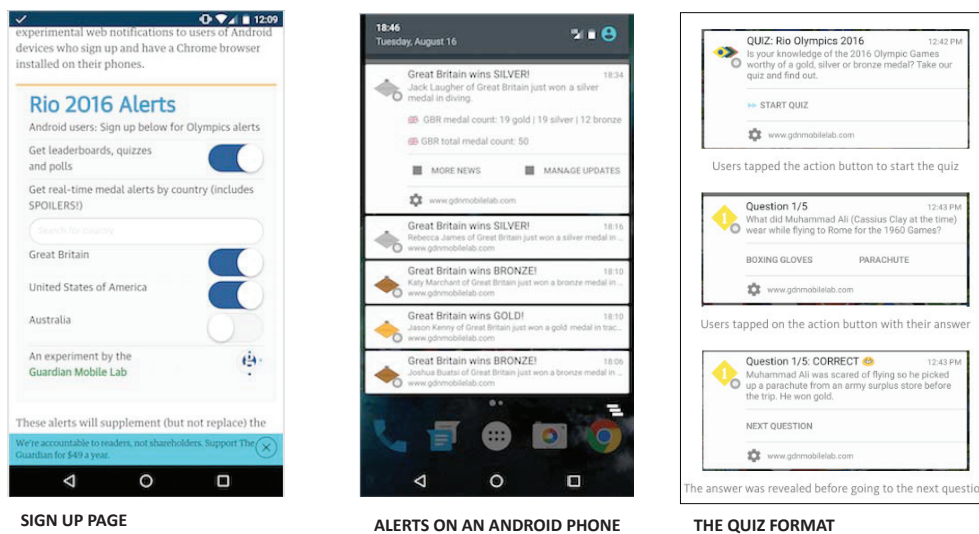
12:09

experimental web notifications to users of Android devices who sign up and have a Chrome browser installed on their phones.

Rio 2016 Alerts

Android users: Sign up below for Olympics alerts

Get leaderboards, quizzes and polls

Get real-time medal alerts by country (includes SPOILERS!)

Search for country

Great Britain

United States of America

Australia

An experiment by the Guardian Mobile Lab

These alerts will supplement (but not replace) the

We're accountable to readers, not shareholders. Support The Guardian for $49 a year.

SIGN UP PAGE

18:46
Tuesday, August 16

Great Britain wins SILVER! 18:34
Jack Laugher of Great Britain just won a silver medal in diving.

GBR medal count: 19 gold | 19 silver | 12 bronze

GBR total medal count: 50

MORE NEWS
MANAGE UPDATES

www.gdnmobilelab.com

Great Britain wins SILVER! 18:16
Rebecca James of Great Britain just won a silver medal in ...
www.gdnmobilelab.com

Great Britain wins BRONZE! 18:10
Katy Marchant of Great Britain just won a bronze medal in ...
www.gdnmobilelab.com

Great Britain wins GOLD! 18:10
Jason Kenny of Great Britain just won a gold medal in trac...
www.gdnmobilelab.com

Great Britain wins BRONZE! 18:06
Joshua Buatsi of Great Britain just won a bronze medal in ...
www.gdnmobilelab.com

ALERTS ON AN ANDROID PHONE

QUIZ: Rio Olympics 2016 12:42 PM
Is your knowledge of the 2016 Olympic Games worthy of a gold, silver or bronze medal? Take our quiz and find out.

START QUIZ

www.gdnmobilelab.com

Users tapped the action button to start the quiz

Question 1/5 12:43 PM
What did Muhammad Ali (Cassius Clay at the time) wear while flying to Rome for the 1960 Games?

BOXING GLOVES
PARACHUTE

www.gdnmobilelab.com

Users tapped on the action button with their answer

Question 1/5: CORRECT 12:43 PM
Muhammad Ali was scared of flying so he picked up a parachute from an army surplus store before the trip. He won gold.

NEXT QUESTION

www.gdnmobilelab.com

The answer was revealed before going to the next questio

THE QUIZ FORMAT